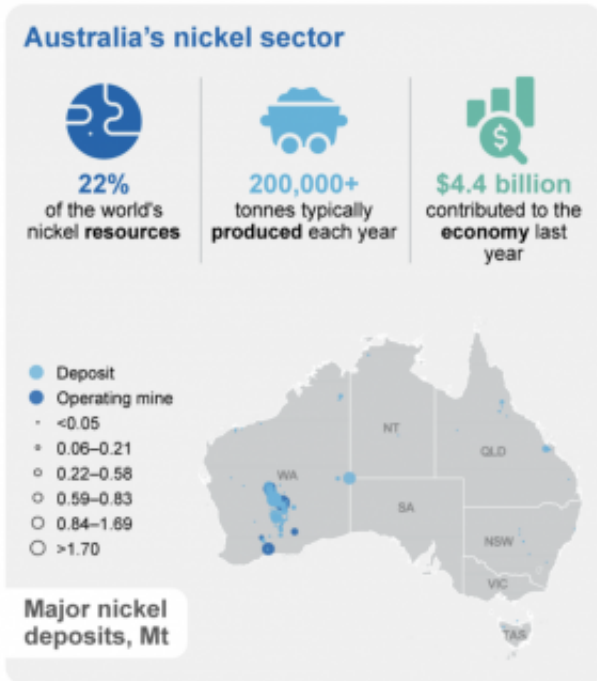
Australia's nickel sector

22%
of the world's nickel **resources**

200,000+
tonnes typically **produced** each year

$4.4 billion
contributed to the **economy** last year

Deposit
Operating mine
<0.05
0.06–0.21
0.22–0.58
0.59–0.83
0.84–1.69
>1.70

NT
QLD
WA
SA
NSW
VIC
TAS

Major nickel deposits, Mt